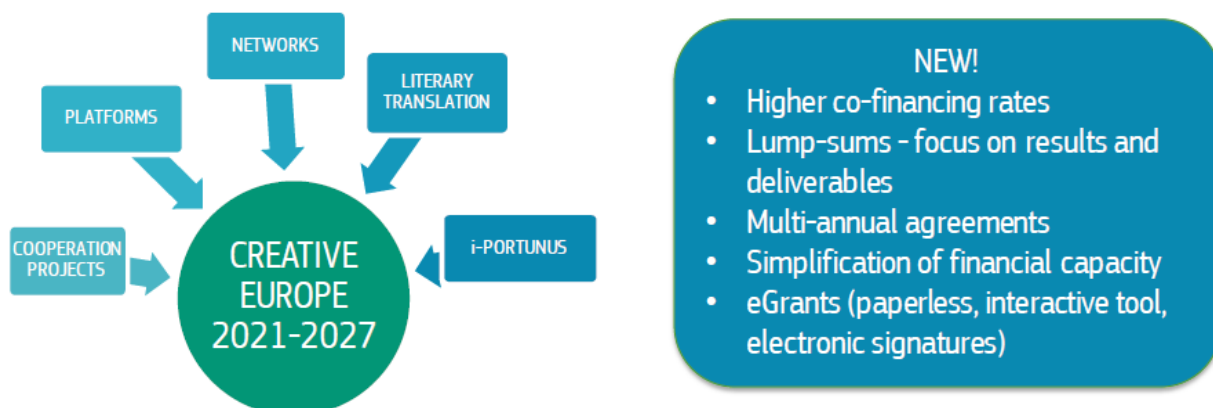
NETWORKS

LITERARY TRANSLATION

PLATFORMS

COOPERATION PROJECTS

CREATIVE EUROPE 2021-2027

i-PORTUNUS

NEW!

- Higher co-financing rates
- Lump-sums - focus on results and deliverables
- Multi-annual agreements
- Simplification of financial capacity
- eGrants (paperless, interactive tool, electronic signatures)